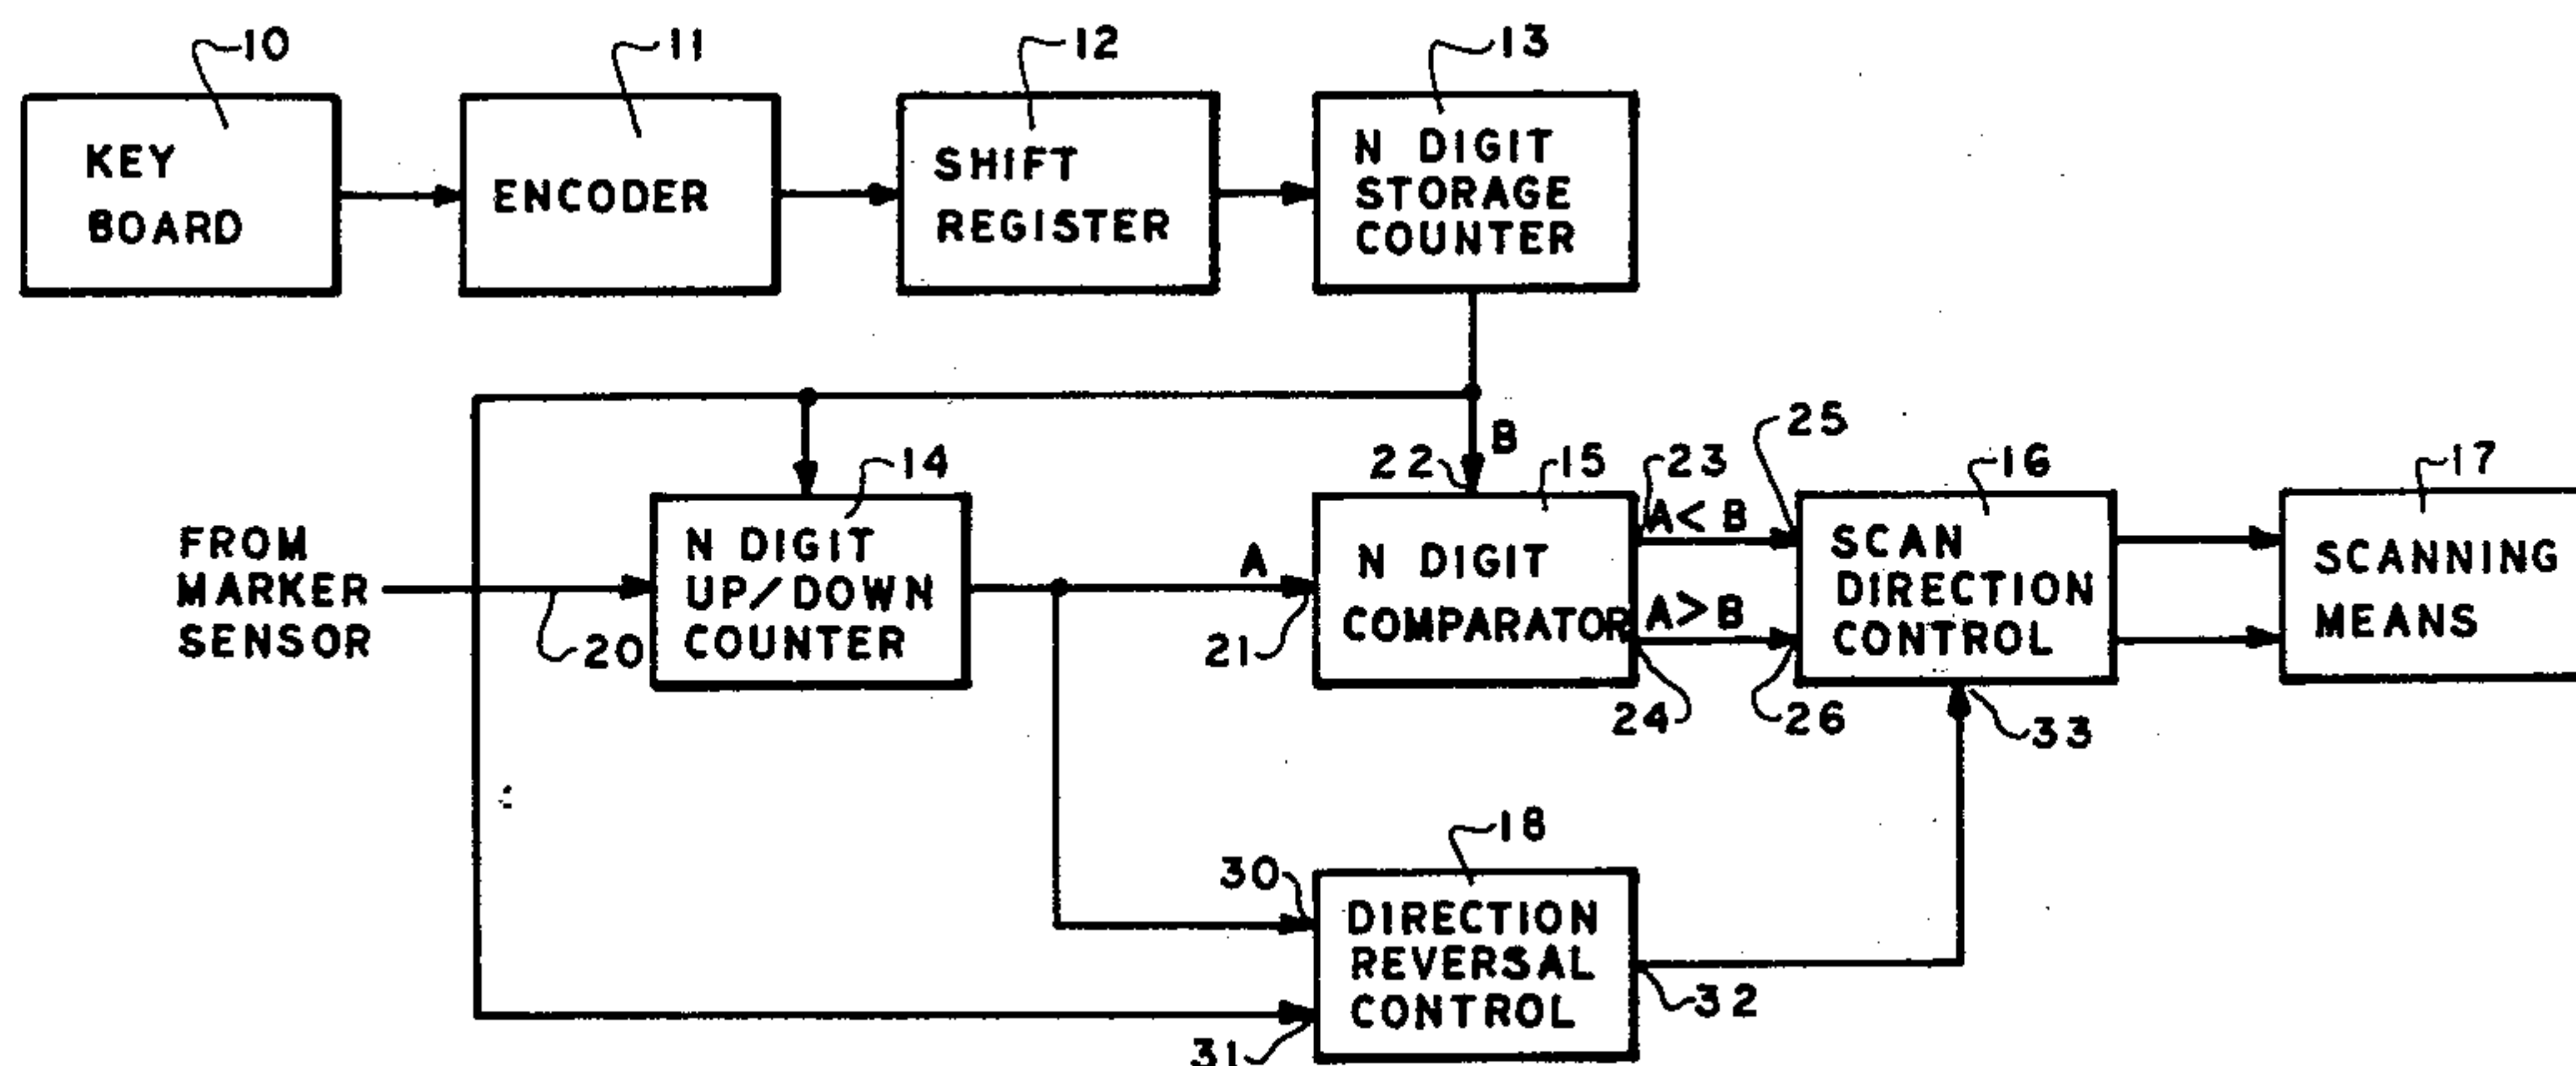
10
KEY BOARD

11
ENCODER

12
SHIFT REGISTER

13
N DIGIT STORAGE COUNTER

B
22
15

FROM MARKER SENSOR
20

14
N DIGIT UP/DOWN COUNTER

A
21
N DIGIT COMPARATOR

23
A< B
A> B
24

25
26
16
SCAN DIRECTION CONTROL
33

17
SCANNING MEANS

18
30
DIRECTION REVERSAL CONTROL
31
32